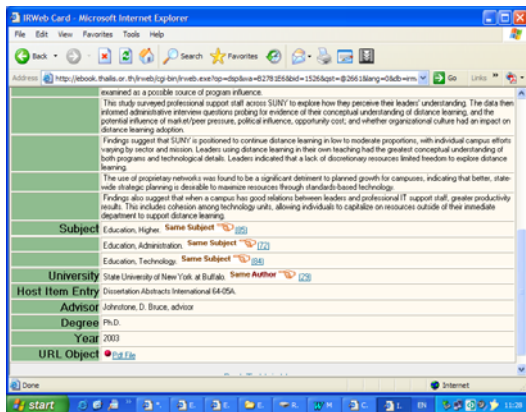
IRWeb Card - Microsoft Internet Explorer

File Edit View Favorites Tools Help

Back Search Favorites

Address http://ebook.thailis.or.th/irweb/cgi-bin/irweb.exe?op=dsp&wa=8278156&bid=1526&qst=@2661&lang=0&db=irm Go Links

examined as a possible source of program influence.

This study surveyed professional support staff across SUNY to explore how they perceive their leaders' understanding. The data then informed administrative interview questions probing for evidence of their conceptual understanding of distance learning, and the potential influence of market/peer pressure, political influence, opportunity cost, and whether organizational culture had an impact on distance learning adoption.

Findings suggest that SUNY is positioned to continue distance learning in low to moderate proportions, with individual campus efforts varying by sector and mission. Leaders using distance learning in their own teaching had the greatest conceptual understanding of both programs and technological details. Leaders indicated that a lack of discretionary resources limited freedom to explore distance learning.

The use of proprietary networks was found to be a significant detriment to planned growth for campuses, indicating that better, state-wide strategic planning is desirable to maximize resources through standards-based technology.

Findings also suggest that when a campus has good relations between leaders and professional IT support staff, greater productivity results. This includes cohesion among technology units, allowing individuals to capitalize on resources outside of their immediate department to support distance learning.

| Subject | Education, Higher. Same Subject (85) |
|---|---|
| | Education, Administration. Same Subject (72) |
| | Education, Technology. Same Subject (84) |
| University | State University of New York at Buffalo. Same Author (29) |
| Host Item Entry | Dissertation Abstracts International 64-05A. |
| Advisor | Johnstone, D. Bruce, advisor |
| Degree | Ph.D. |
| Year | 2003 |
| URL Object | Pdf File |

Done Internet

start EN 11:28